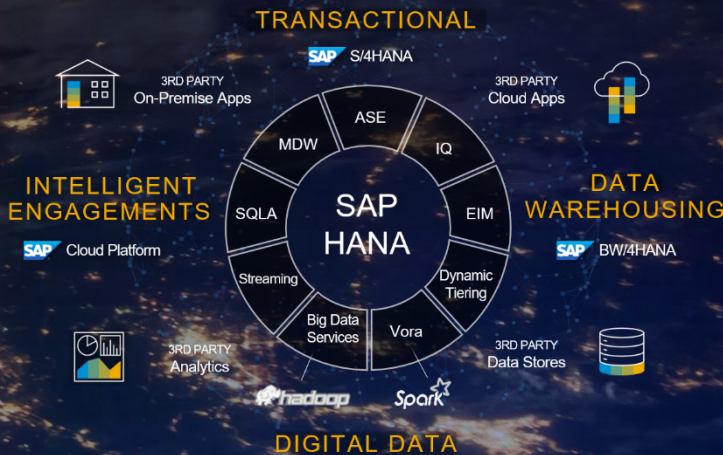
TRANSACTIONAL

SAP S/4HANA

3RD PARTY
On-Premise Apps

3RD PARTY
Cloud Apps

ASE

MDW

IQ

SQLA

SAP
HANA

EIM

Streaming

Dynamic
Tiering

Big Data
Services

Vora

INTELLIGENT
ENGAGEMENTS

SAP Cloud Platform

DATA
WAREHOUSING

SAP BW/4HANA

3RD PARTY
Analytics

3RD PARTY
Data Stores

hadoop

Spark

DIGITAL DATA